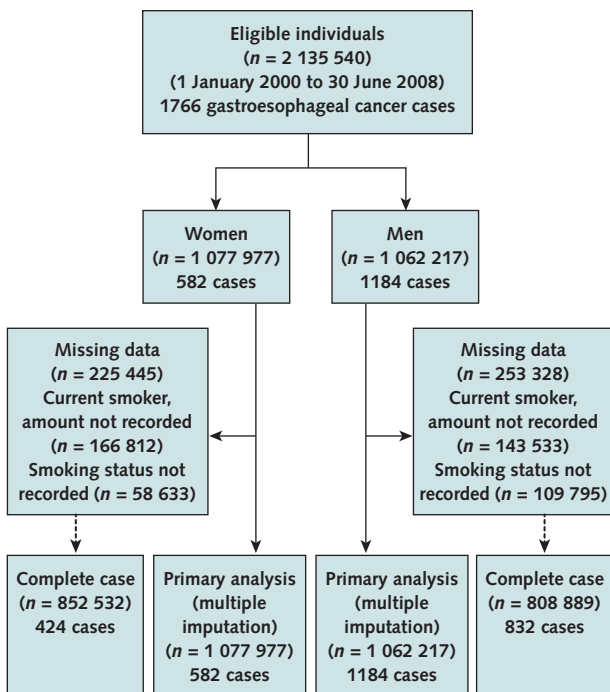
Eligible individuals
($n$ = 2 135 540)
(1 January 2000 to 30 June 2008)
1766 gastroesophageal cancer cases

Women
($n$ = 1 077 977)
582 cases

Men
($n$ = 1 062 217)
1184 cases

Missing data
($n$ = 225 445)
Current smoker, amount not recorded
($n$ = 166 812)
Smoking status not recorded ($n$ = 58 633)

Missing data
($n$ = 253 328)
Current smoker, amount not recorded
($n$ = 143 533)
Smoking status not recorded ($n$ = 109 795)

Complete case
($n$ = 852 532)
424 cases

Primary analysis
(multiple imputation)
($n$ = 1 077 977)
582 cases

Primary analysis
(multiple imputation)
($n$ = 1 062 217)
1184 cases

Complete case
($n$ = 808 889)
832 cases